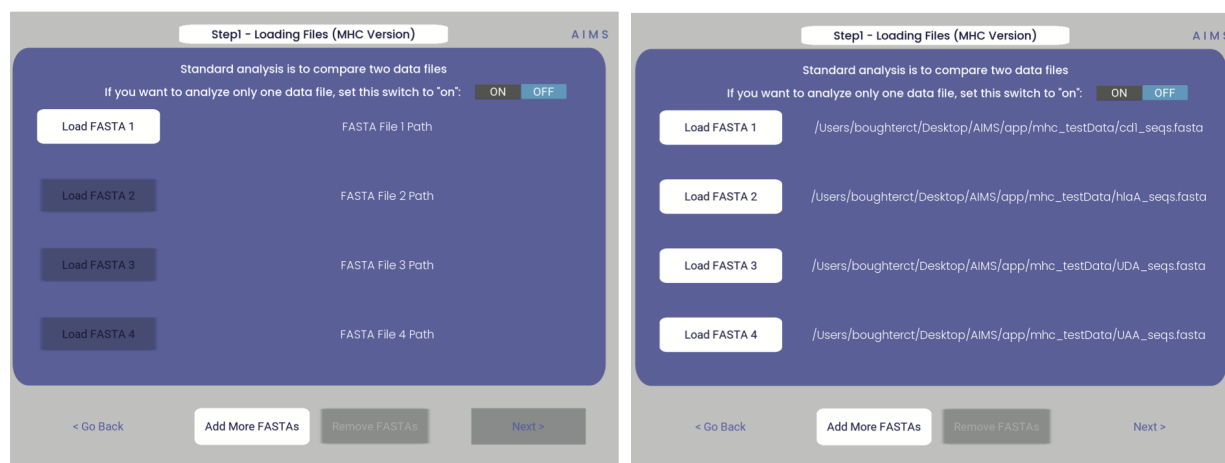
Step1 - Loading Files (MHC Version)

AIMS

Standard analysis is to compare two data files

If you want to analyze only one data file, set this switch to "on":

ON OFF

Load FASTA 1

FASTA File 1 Path

Load FASTA 2

FASTA File 2 Path

Load FASTA 3

FASTA File 3 Path

Load FASTA 4

FASTA File 4 Path

< Go Back

Add More FASTAs

Remove FASTAs

Next >

Step1 - Loading Files (MHC Version)

AIMS

Standard analysis is to compare two data files

If you want to analyze only one data file, set this switch to "on":

ON OFF

Load FASTA 1

/Users/boughterct/Desktop/AIMS/app/mhc_testData/cd1_seqs.fasta

Load FASTA 2

/Users/boughterct/Desktop/AIMS/app/mhc_testData/hlaA_seqs.fasta

Load FASTA 3

/Users/boughterct/Desktop/AIMS/app/mhc_testData/UDA_seqs.fasta

Load FASTA 4

/Users/boughterct/Desktop/AIMS/app/mhc_testData/UAA_seqs.fasta

< Go Back

Add More FASTAs

Remove FASTAs

Next >